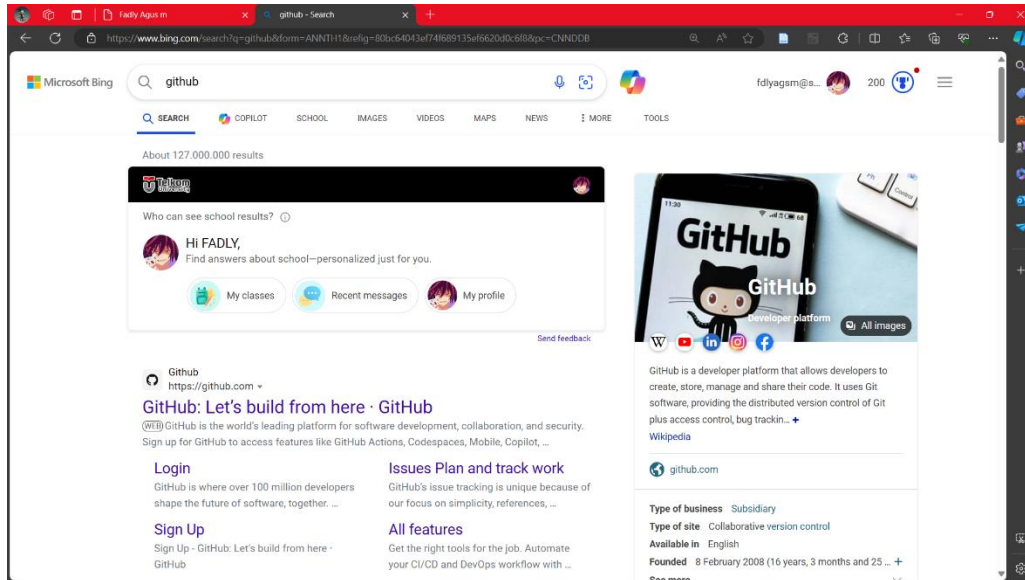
Fadly Agus m
github - Search
https://www.bing.com/search?q=github&form=ANNTH1&refig=80bc64043ef74f689135ef6620d0c6f8&pc=CNNDDB

Microsoft Bing
github
fdlyagsm@s...
200

SEARCH COPILOT SCHOOL IMAGES VIDEOS MAPS NEWS ⋮ MORE TOOLS

About 127.000.000 results

Telkom University

Who can see school results?

Hi FADLY,
Find answers about school—personalized just for you.

My classes
Recent messages
My profile

Send feedback

Github
https://github.com

GitHub: Let's build from here · GitHub
WEB GitHub is the world's leading platform for software development, collaboration, and security. Sign up for GitHub to access features like GitHub Actions, Codespaces, Mobile, Copilot, ...

Login
GitHub is where over 100 million developers shape the future of software, together. ...

Issues Plan and track work
GitHub's issue tracking is unique because of our focus on simplicity, references, ...

Sign Up
Sign Up - GitHub: Let's build from here · GitHub

All features
Get the right tools for the job. Automate your CI/CD and DevOps workflow with ...

11:30
GitHub
GitHub
Developer platform
All images

GitHub is a developer platform that allows developers to create, store, manage and share their code. It uses Git software, providing the distributed version control of Git plus access control, bug trackin... +
Wikipedia

github.com

Type of business Subsidiary
Type of site Collaborative version control
Available in English
Founded 8 February 2008 (16 years, 3 months and 25 ... +
See more